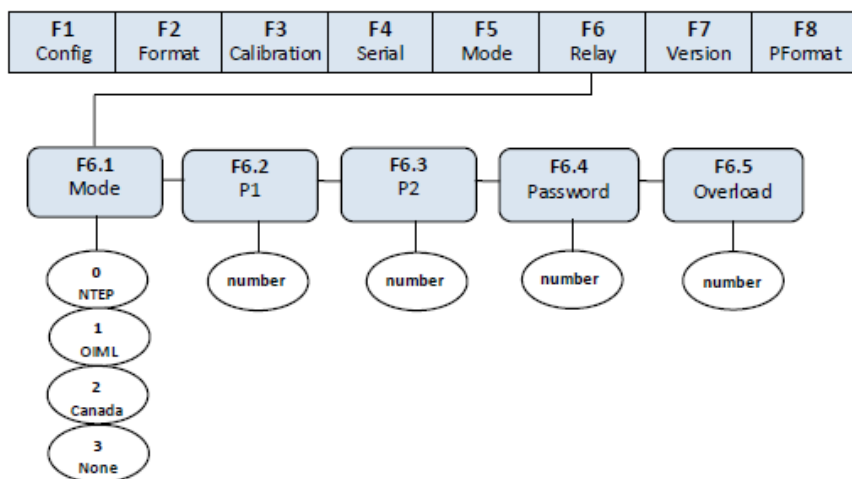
F1
Config

F2
Format

F3
Calibration

F4
Serial

F5
Mode

F6
Relay

F7
Version

F8
PFormat

F6.1
Mode

F6.2
P1

F6.3
P2

F6.4
Password

F6.5
Overload

0
NTEP

1
OIML

2
Canada

3
None

number

number

number

number